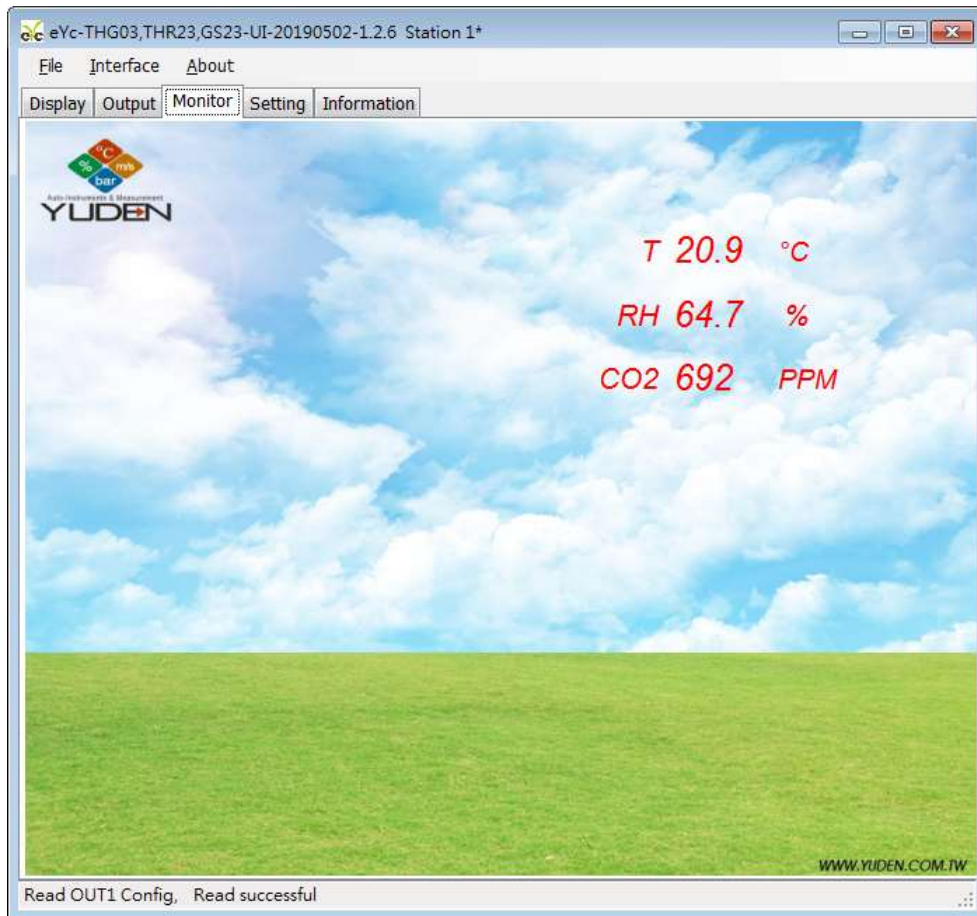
eYc-THG03,THR23,GS23-UI-20190502-1.2.6 Station 1*

File Interface About

Display Output Monitor Setting Information

°C m/s % bar
Auto Instruments & Measurement
YUDEN

T 20.9 °C

RH 64.7 %

CO2 692 PPM

WWW.YUDEN.COM.TW

Read OUT1 Config, Read successful